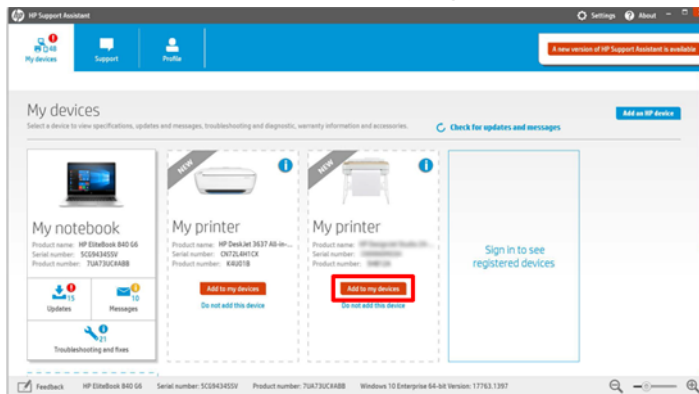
HP Support Assistant

Settings About

48
My devices

Support

Profile

A new version of HP Support Assistant is available

My devices

Select a device to view specifications, updates and messages, troubleshooting and diagnostic, warranty information and accessories.

Check for updates and messages

Add an HP device

My notebook

Product name: HP EliteBook 840 G6
Serial number: 5CG9434SSV
Product number: 7UA73UC#ABB

15
Updates

10
Messages

21
Troubleshooting and fixes

NEW

My printer

Product name: HP DeskJet 3637 All-in-...
Serial number: CN72L4H1CK
Product number: K4U01B

Add to my devices

Do not add this device

NEW

My printer

Product name: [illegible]
Serial number: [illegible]
Product number: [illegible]

Add to my devices

Do not add this device

Sign in to see registered devices

Feedback HP EliteBook 840 G6 Serial number: 5CG9434SSV Product number: 7UA73UC#ABB Windows 10 Enterprise 64-bit Version: 17763.1397